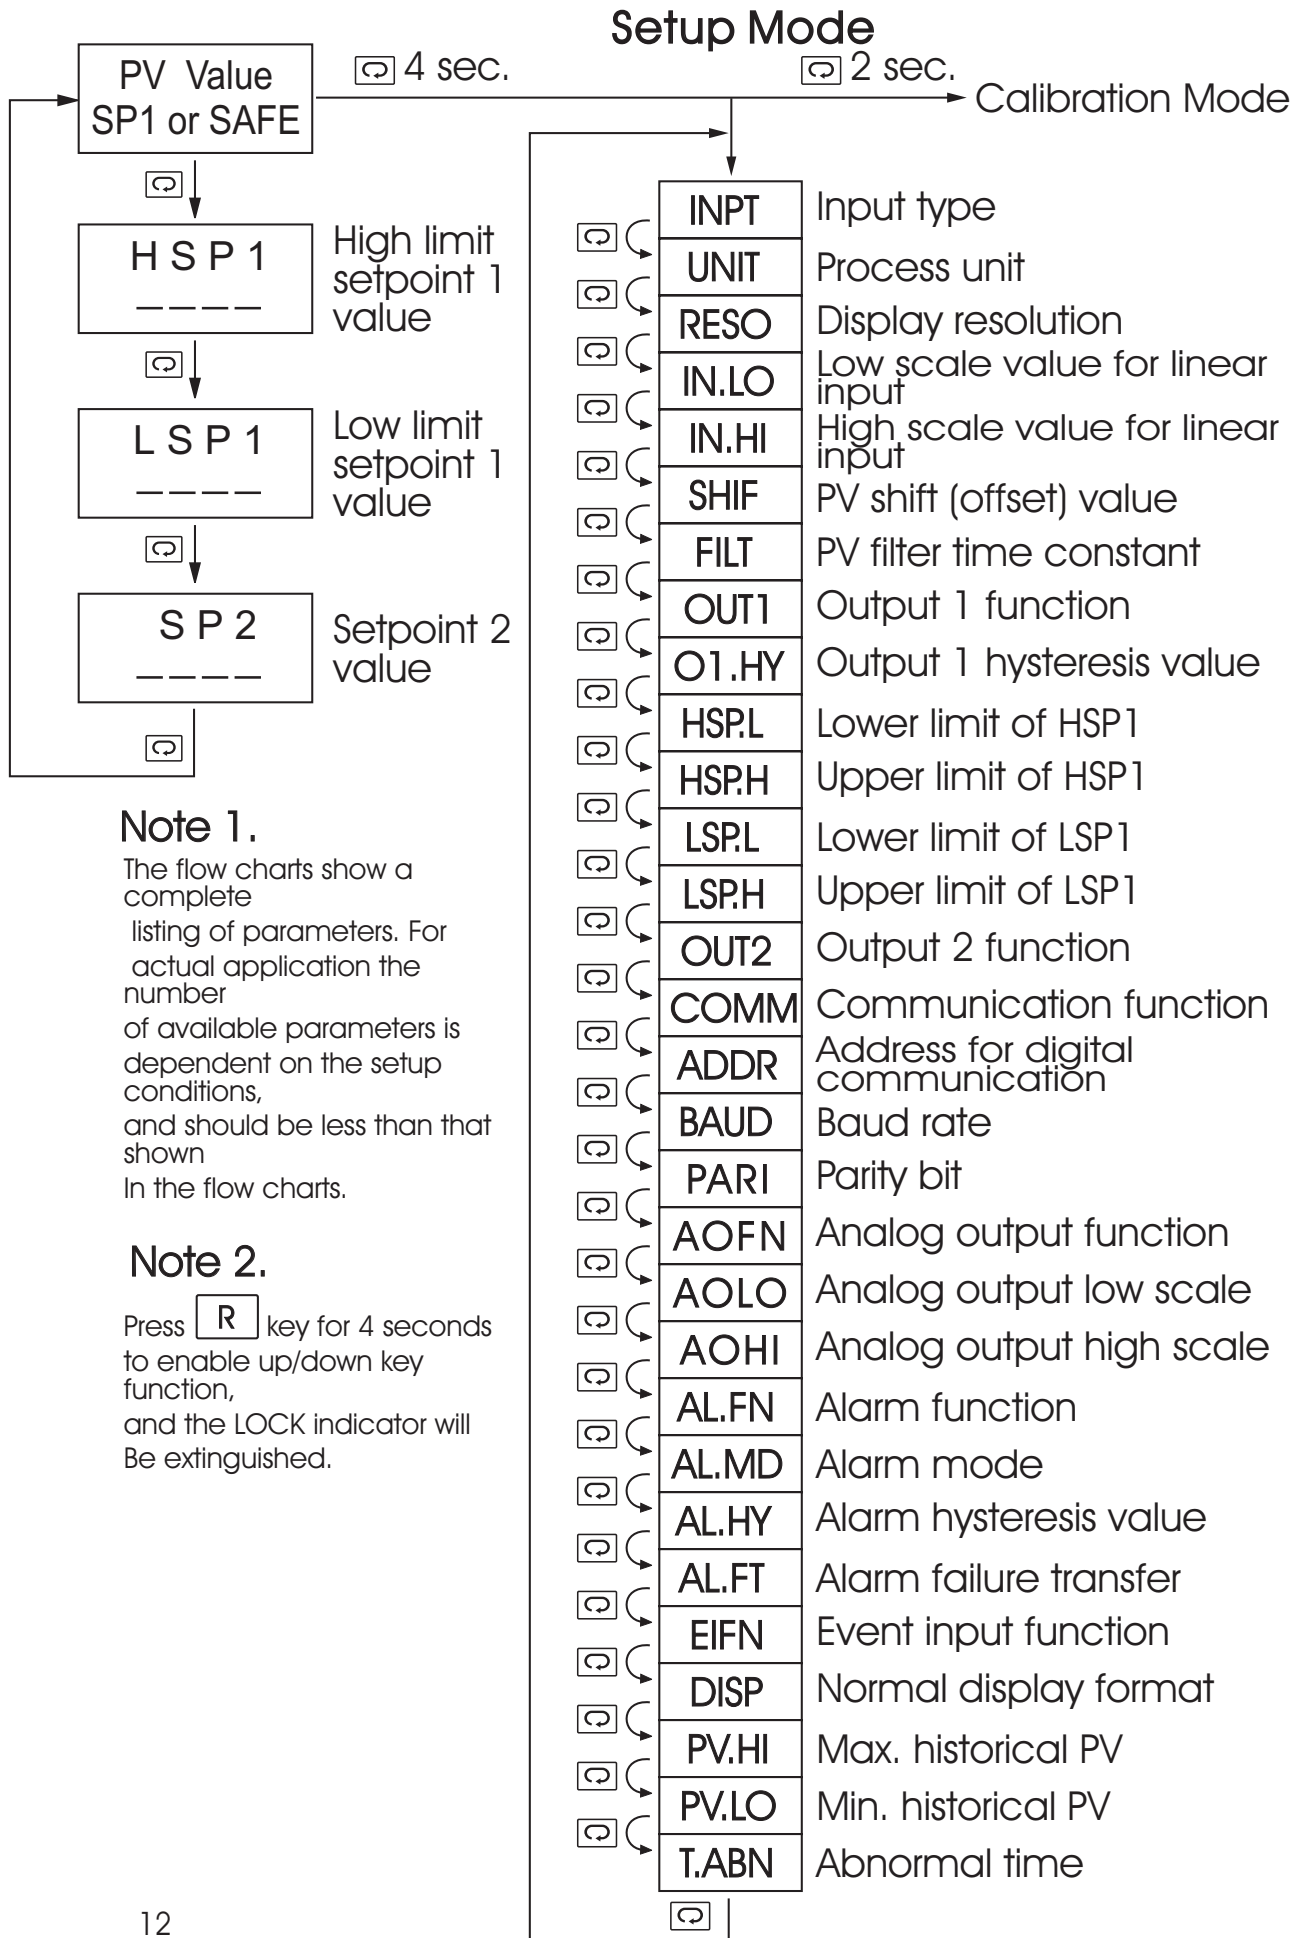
Setup Mode

PV Value
SP1 or SAFE

4 sec.

2 sec.

Calibration Mode

H S P 1
– – – –
High limit setpoint 1 value

L S P 1
– – – –
Low limit setpoint 1 value

S P 2
– – – –
Setpoint 2 value

Note 1.
The flow charts show a complete listing of parameters. For actual application the number of available parameters is dependent on the setup conditions, and should be less than that shown In the flow charts.

Note 2.
Press R key for 4 seconds to enable up/down key function, and the LOCK indicator will Be extinguished.

| | |
|---|---|
| INPT | Input type |
| UNIT | Process unit |
| RESO | Display resolution |
| IN.LO | Low scale value for linear input |
| IN.HI | High scale value for linear input |
| SHIF | PV shift (offset) value |
| FILT | PV filter time constant |
| OUT1 | Output 1 function |
| O1.HY | Output 1 hysteresis value |
| HSP.L | Lower limit of HSP1 |
| HSP.H | Upper limit of HSP1 |
| LSP.L | Lower limit of LSP1 |
| LSP.H | Upper limit of LSP1 |
| OUT2 | Output 2 function |
| COMM | Communication function |
| ADDR | Address for digital communication |
| BAUD | Baud rate |
| PARI | Parity bit |
| AOFN | Analog output function |
| AOLO | Analog output low scale |
| AOHI | Analog output high scale |
| AL.FN | Alarm function |
| AL.MD | Alarm mode |
| AL.HY | Alarm hysteresis value |
| AL.FT | Alarm failure transfer |
| EIFN | Event input function |
| DISP | Normal display format |
| PV.HI | Max. historical PV |
| PV.LO | Min. historical PV |
| T.ABN | Abnormal time |

12